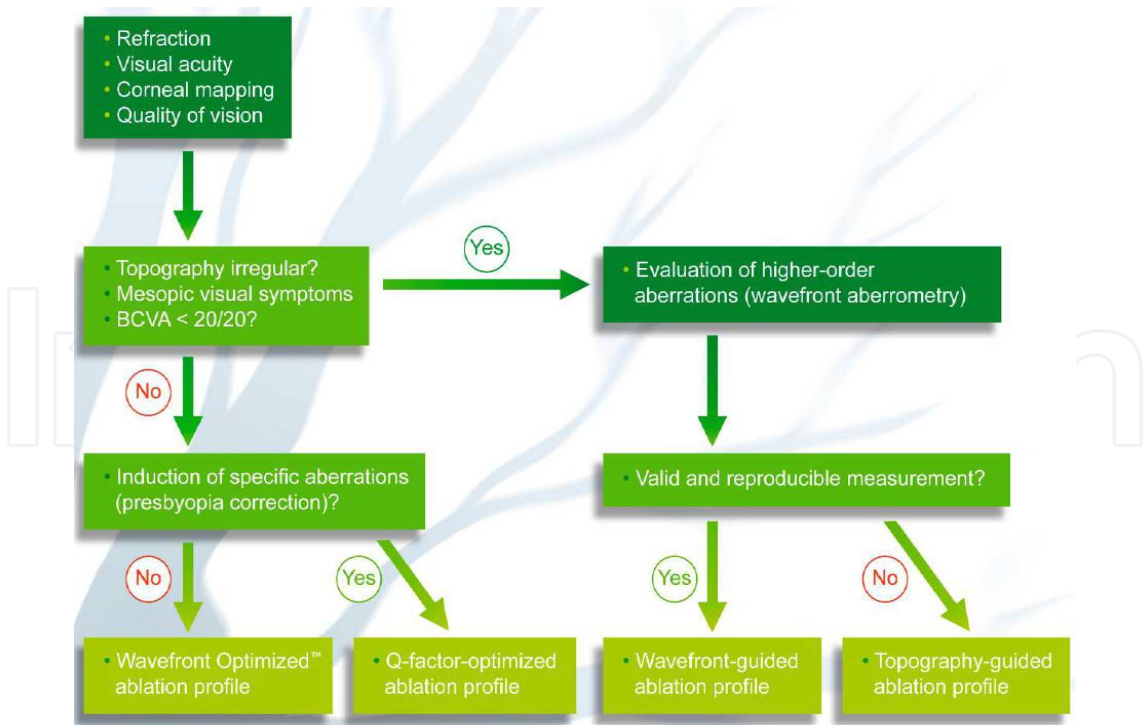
• Refraction
• Visual acuity
• Corneal mapping
• Quality of vision

• Topography irregular?
• Mesopic visual symptoms
• BCVA < 20/20?

Yes

• Evaluation of higher-order aberrations (wavefront aberrometry)

No

• Induction of specific aberrations (presbyopia correction)?

• Valid and reproducible measurement?

No

Yes

Yes

No

• Wavefront Optimized™ ablation profile

• Q-factor-optimized ablation profile

• Wavefront-guided ablation profile

• Topography-guided ablation profile